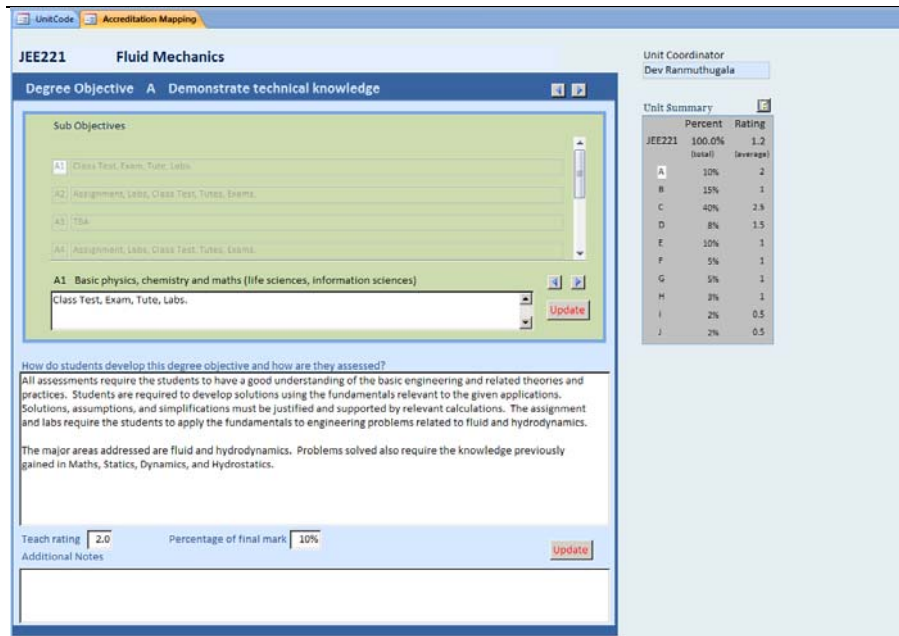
UnitCode | Accreditation Mapping

JEE221 Fluid Mechanics

Unit Coordinator
Dev Ranmuthugala

Degree Objective A Demonstrate technical knowledge

Sub Objectives

A1 Class Test, Exam, Tute, Labs.
A2 Assignment, Labs, Class Test, Tutes, Exams.
A3 TBA
A4 Assignment, Labs, Class Test, Tutes, Exams.

A1 Basic physics, chemistry and maths (life sciences, information sciences)
Class Test, Exam, Tute, Labs.

Update

Unit Summary

| | Percent | Rating |
|---|---|---|
| JEE221 | 100.0% (total) | 1.2 (average) |
| A | 10% | 2 |
| B | 15% | 1 |
| C | 40% | 2.5 |
| D | 8% | 1.5 |
| E | 10% | 1 |
| F | 5% | 1 |
| G | 5% | 1 |
| H | 3% | 1 |
| I | 2% | 0.5 |
| J | 2% | 0.5 |

How do students develop this degree objective and how are they assessed?
All assessments require the students to have a good understanding of the basic engineering and related theories and practices. Students are required to develop solutions using the fundamentals relevant to the given applications. Solutions, assumptions, and simplifications must be justified and supported by relevant calculations. The assignment and labs require the students to apply the fundamentals to engineering problems related to fluid and hydrodynamics.

The major areas addressed are fluid and hydrodynamics. Problems solved also require the knowledge previously gained in Maths, Statics, Dynamics, and Hydrostatics.

Teach rating 2.0 Percentage of final mark 10%
Additional Notes
Update